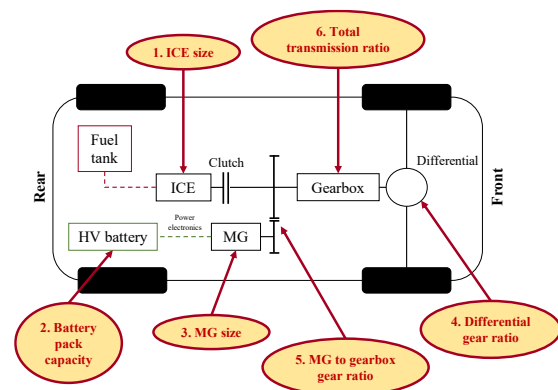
6. Total transmission ratio

1. ICE size

Rear

Front

Fuel tank

Clutch

Differential

ICE

Gearbox

Power electronics

HV battery

MG

2. Battery pack capacity

3. MG size

4. Differential gear ratio

5. MG to gearbox gear ratio